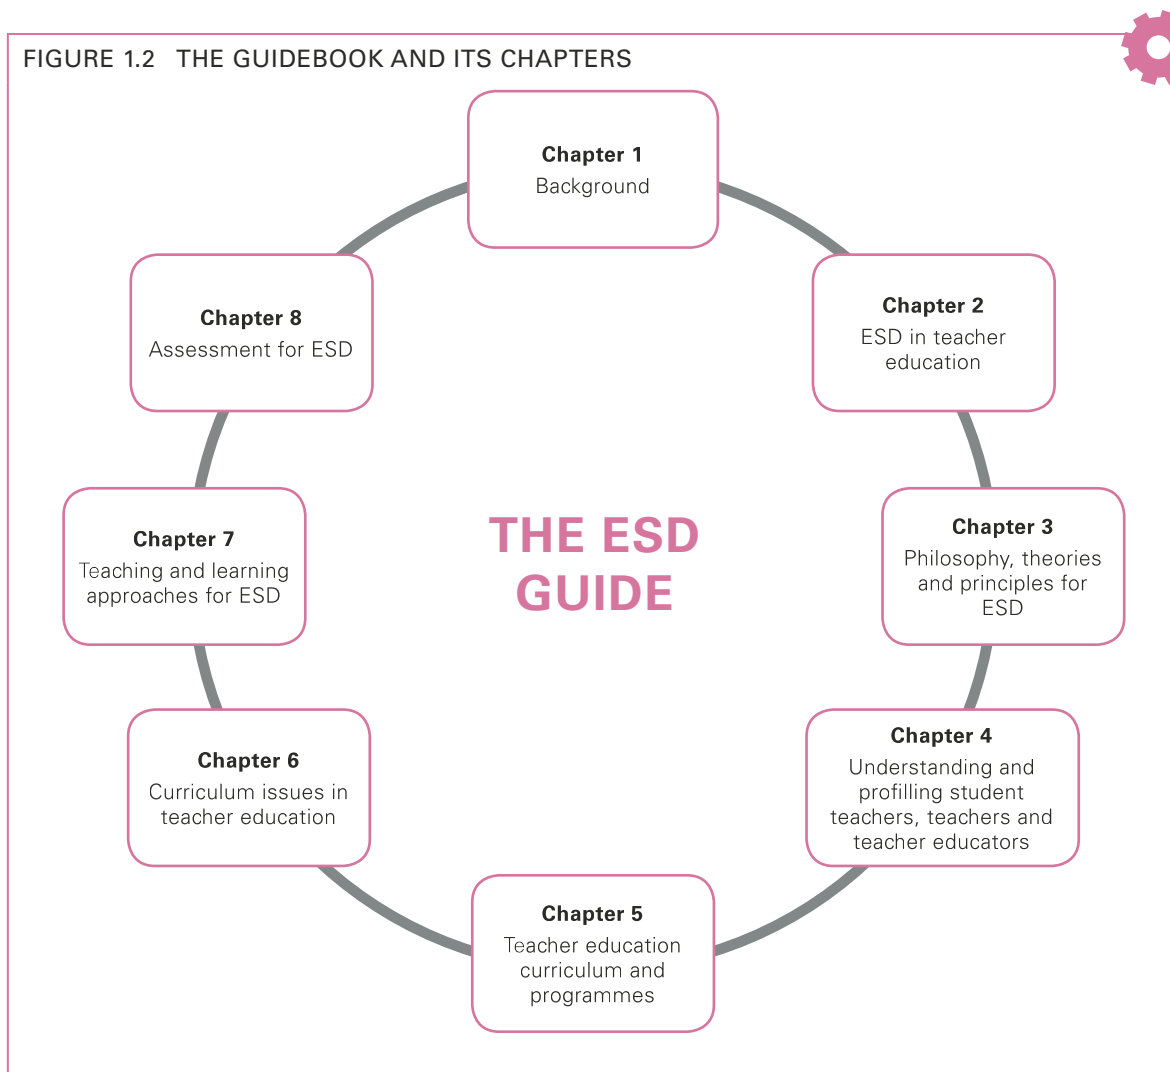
FIGURE 1.2 THE GUIDEBOOK AND ITS CHAPTERS

Chapter 1
Background

Chapter 2
ESD in teacher education

Chapter 3
Philosophy, theories and principles for ESD

Chapter 4
Understanding and profilling student teachers, teachers and teacher educators

Chapter 5
Teacher education curriculum and programmes

Chapter 6
Curriculum issues in teacher education

Chapter 7
Teaching and learning approaches for ESD

Chapter 8
Assessment for ESD

THE ESD GUIDE